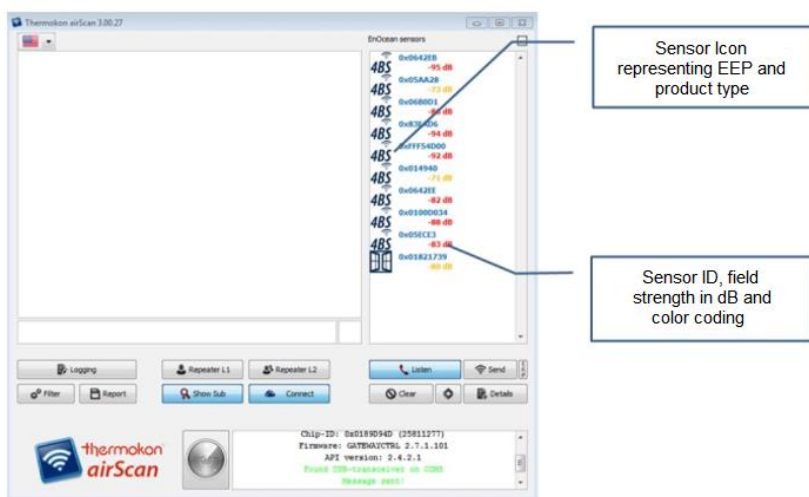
Thermokon airScan 3.00.27

EnOcean sensors

4BS 0x0642EB -95 dB
4BS 0x05AA28 -73 dB
4BS 0x0680D1 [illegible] dB
4BS 0x83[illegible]D6 -94 dB
4BS 0xFFF54D00 -92 dB
4BS 0x014940 -71 dB
4BS 0x0642EE -82 dB
4BS 0x0100D034 -88 dB
4BS 0x05ECE3 -83 dB
0x01821739 -60 dB

Sensor Icon representing EEP and product type

Sensor ID, field strength in dB and color coding

Logging
Repeater L1
Repeater L2
Listen
Send
Filter
Report
Show Sub
Connect
Clear
Details

thermokon
airScan

Chip-ID: 0x0189D94D (25811277)
Firmware: GATEWAYCTRL 2.7.1.101
API version: 2.4.2.1
Found USB-transceiver on COM4
Message sent!